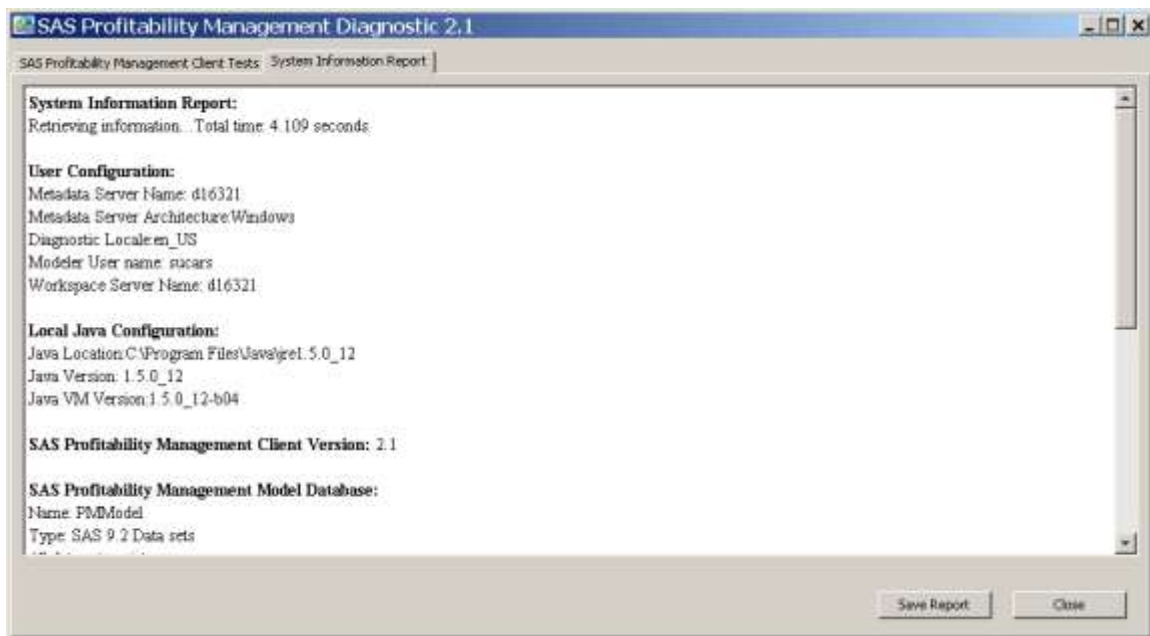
SAS Profitability Management Diagnostic 2.1

SAS Profitability Management Client Tests | System Information Report

**System Information Report:**
Retrieving information...Total time: 4.109 seconds

**User Configuration:**
Metadata Server Name: d16321
Metadata Server Architecture:Windows
Diagnostic Locale:en_US
Modeler User name: sucars
Workspace Server Name: d16321

**Local Java Configuration:**
Java Location:C:\Program Files\Java\jre1.5.0_12
Java Version: 1.5.0_12
Java VM Version:1.5.0_12-b04

**SAS Profitability Management Client Version:** 2.1

**SAS Profitability Management Model Database:**
Name: PMModel
Type: SAS 9.2 Data sets
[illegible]

Save Report | Close